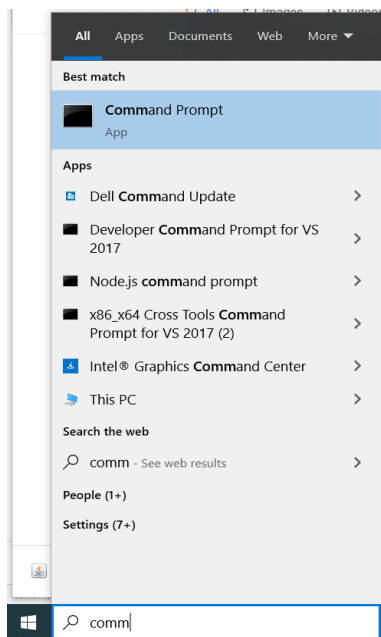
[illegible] All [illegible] Images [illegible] Video

All Apps Documents Web More ▼

Best match

Command Prompt
App

Apps

Dell Command Update >

Developer Command Prompt for VS 2017 >

Node.js command prompt >

x86_x64 Cross Tools Command Prompt for VS 2017 (2) >

Intel® Graphics Command Center >

This PC >

Search the web

comm - See web results >

People (1+)

Settings (7+)

comm